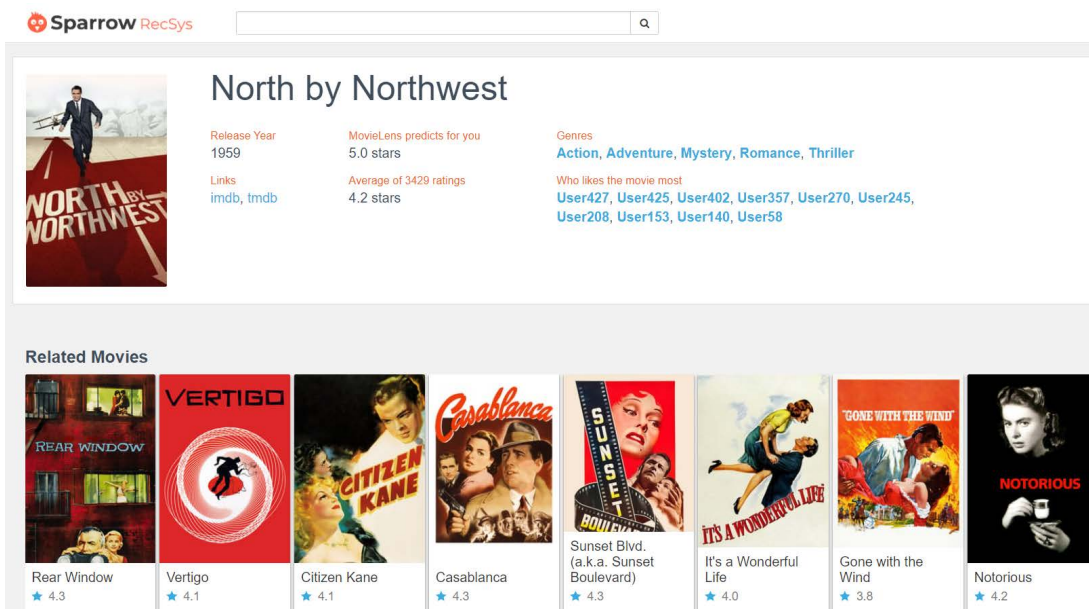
Sparrow RecSys

NORTH by NORTHWEST

North by Northwest

Release Year
1959

MovieLens predicts for you
5.0 stars

Genres
Action, Adventure, Mystery, Romance, Thriller

Links
imdb, tmdb

Average of 3429 ratings
4.2 stars

Who likes the movie most
User427, User425, User402, User357, User270, User245, User208, User153, User140, User58

Related Movies

REAR WINDOW
Rear Window
★ 4.3

VERTIGO
Vertigo
★ 4.1

CITIZEN KANE
Citizen Kane
★ 4.1

Casablanca
Casablanca
★ 4.3

SUNSET BOULEVARD
Sunset Blvd. (a.k.a. Sunset Boulevard)
★ 4.3

IT'S A WONDERFUL LIFE
It's a Wonderful Life
★ 4.0

"GONE WITH THE WIND"
Gone with the Wind
★ 3.8

NOTORIOUS
Notorious
★ 4.2